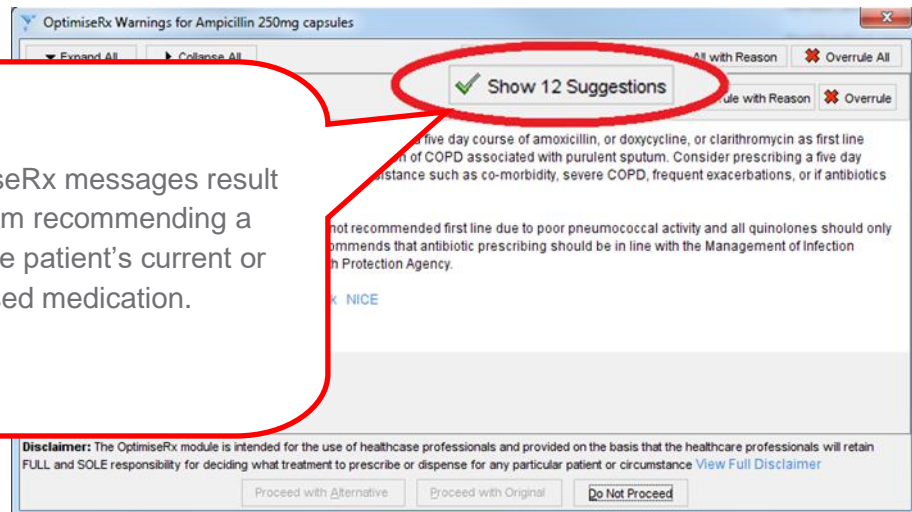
OptimiseRx Warnings for Ampicillin 250mg capsules

Expand All
Collapse All
All with Reason
Overrule All

Show 12 Suggestions

ule with Reason
Overrule

seRx messages result
m recommending a
e patient's current or
ed medication.

five day course of amoxicillin, or doxycycline, or clarithromycin as first line
n of COPD associated with purulent sputum. Consider prescribing a five day
stance such as co-morbidity, severe COPD, frequent exacerbations, or if antibiotics

not recommended first line due to poor pneumococcal activity and all quinolones should only
mmends that antibiotic prescribing should be in line with the Management of Infection
h Protection Agency.

NICE

Disclaimer: The OptimiseRx module is intended for the use of healthcase professionals and provided on the basis that the healthcare professionals will retain FULL and SOLE responsibility for deciding what treatment to prescribe or dispense for any particular patient or circumstance View Full Disclaimer

Proceed with Alternative
Proceed with Original
Do Not Proceed